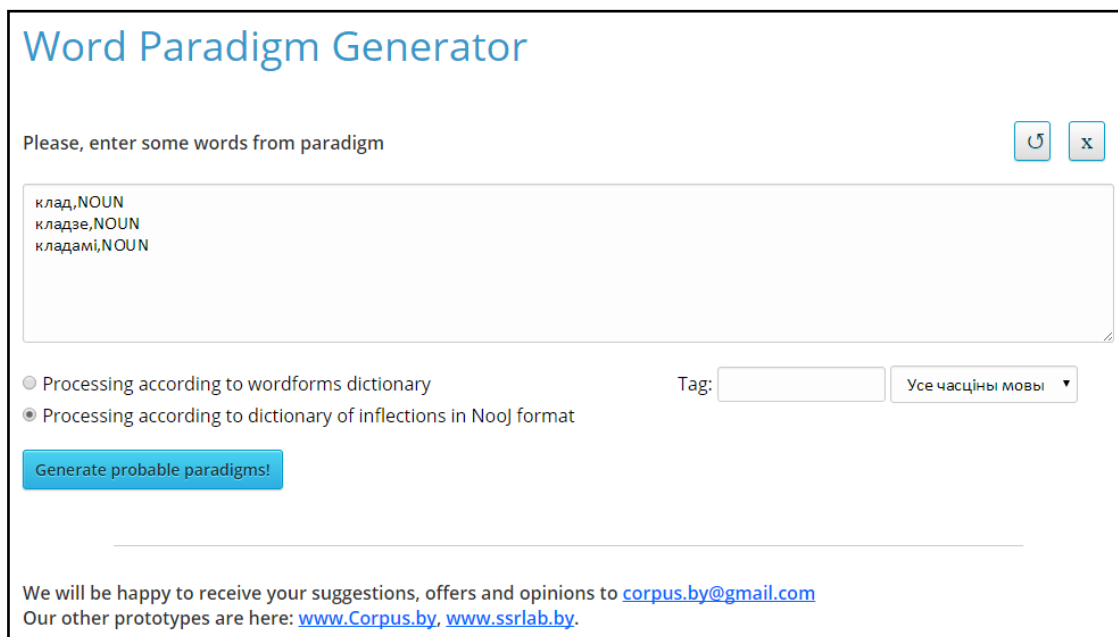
Word Paradigm Generator

Please, enter some words from paradigm

↺ x

клад,NOUN
кладзе,NOUN
кладамі,NOUN

Processing according to wordforms dictionary

Processing according to dictionary of inflections in NooJ format

Tag: Усе часціны мовы ▾

Generate probable paradigms!

We will be happy to receive your suggestions, offers and opinions to corpus.by@gmail.com
Our other prototypes are here: www.Corpus.by, www.ssrlab.by.